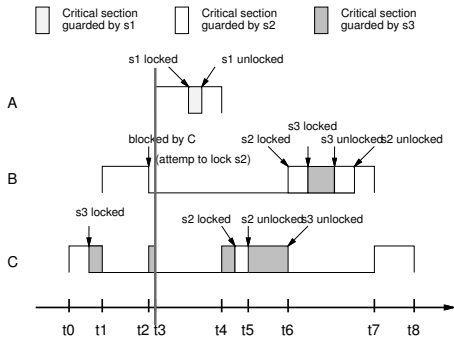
Critical section guarded by s1

Critical section guarded by s2

Critical section guarded by s3

s1 locked

s1 unlocked

A

blocked by C

(attemp to lock s2)

s3 locked

s2 locked

s3 unlocked

s2 unlocked

B

s3 locked

s2 locked

s2 unlocked

s3 unlocked

C

t0

t1

t2

t3

t4

t5

t6

t7

t8